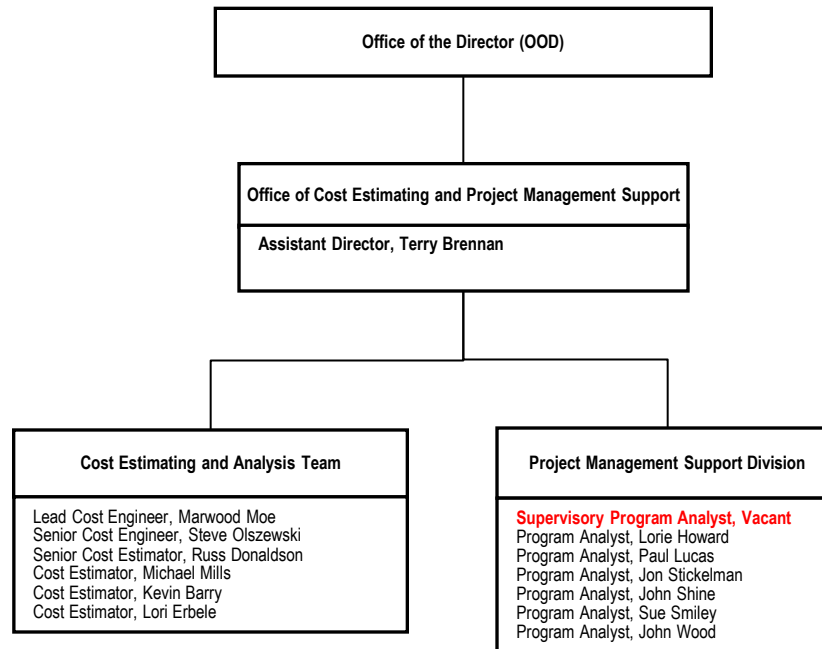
Office of the Director (OOD)

Office of Cost Estimating and Project Management Support

Assistant Director, Terry Brennan

Cost Estimating and Analysis Team

Lead Cost Engineer, Marwood Moe
Senior Cost Engineer, Steve Olszewski
Senior Cost Estimator, Russ Donaldson
Cost Estimator, Michael Mills
Cost Estimator, Kevin Barry
Cost Estimator, Lori Erbele

Project Management Support Division

Supervisory Program Analyst, Vacant
Program Analyst, Lorie Howard
Program Analyst, Paul Lucas
Program Analyst, Jon Stickelman
Program Analyst, John Shine
Program Analyst, Sue Smiley
Program Analyst, John Wood